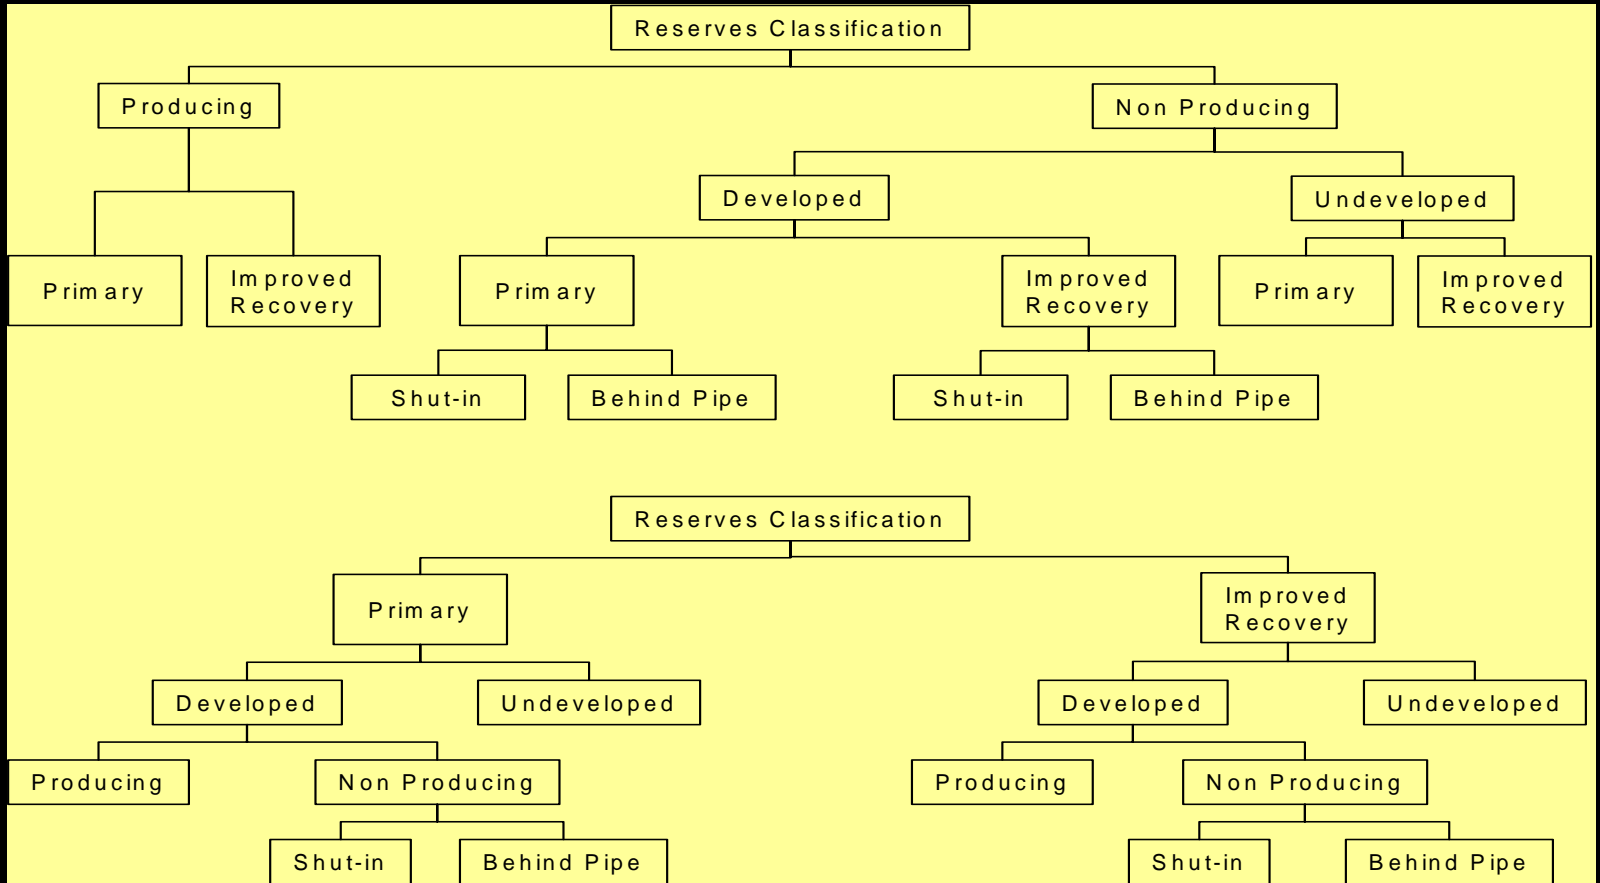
Reserves Classification

Producing

Non Producing

Developed

Undeveloped

Primary

Improved Recovery

Primary

Improved Recovery

Primary

Improved Recovery

Shut-in

Behind Pipe

Shut-in

Behind Pipe

Reserves Classification

Primary

Improved Recovery

Developed

Undeveloped

Developed

Undeveloped

Producing

Non Producing

Producing

Non Producing

Shut-in

Behind Pipe

Shut-in

Behind Pipe